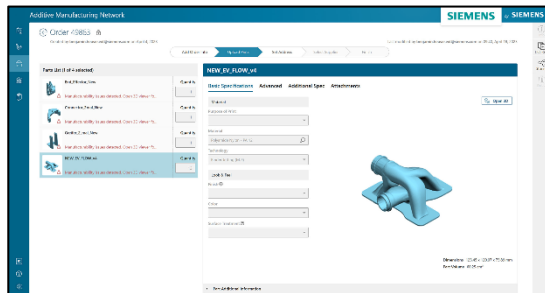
Additive Manufacturing Network

SIEMENS

SIEMENS

Order #9853

Parts List (4 of 4 selected)

Quantity

Quantity

Quantity

Quantity

NEW_EV_FLOW_v4

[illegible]

Basic Specifications

Advanced

Additional Spec

Attachments

Upload All

Material

Technology

Color

Dimensions

Part Volume

See Additional Information